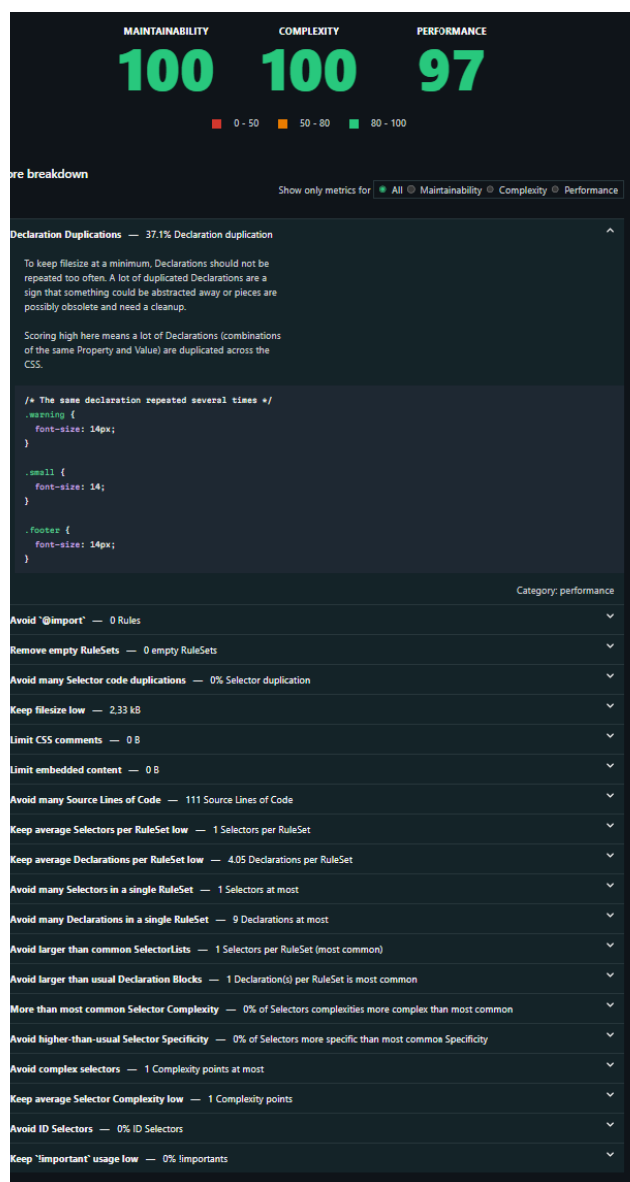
MAINTAINABILITY
100

COMPLEXITY
100

PERFORMANCE
97

0 - 50   50 - 80   80 - 100

re breakdown

Show only metrics for  All  Maintainability  Complexity  Performance

Declaration Duplications — 37.1% Declaration duplication

To keep filesize at a minimum, Declarations should not be repeated too often. A lot of duplicated Declarations are a sign that something could be abstracted away or pieces are possibly obsolete and need a cleanup.

Scoring high here means a lot of Declarations (combinations of the same Property and Value) are duplicated across the CSS.

/* The same declaration repeated several times */
.warning {
  font-size: 14px;
}

.small {
  font-size: 14;
}

.footer {
  font-size: 14px;
}

Category: performance

Avoid `@import` — 0 Rules

Remove empty RuleSets — 0 empty RuleSets

Avoid many Selector code duplications — 0% Selector duplication

Keep filesize low — 2,33 kB

Limit CSS comments — 0 B

Limit embedded content — 0 B

Avoid many Source Lines of Code — 111 Source Lines of Code

Keep average Selectors per RuleSet low — 1 Selectors per RuleSet

Keep average Declarations per RuleSet low — 4.05 Declarations per RuleSet

Avoid many Selectors in a single RuleSet — 1 Selectors at most

Avoid many Declarations in a single RuleSet — 9 Declarations at most

Avoid larger than common SelectorLists — 1 Selectors per RuleSet (most common)

Avoid larger than usual Declaration Blocks — 1 Declaration(s) per RuleSet is most common

More than most common Selector Complexity — 0% of Selectors complexities more complex than most common

Avoid higher-than-usual Selector Specificity — 0% of Selectors more specific than most common Specificity

Avoid complex selectors — 1 Complexity points at most

Keep average Selector Complexity low — 1 Complexity points

Avoid ID Selectors — 0% ID Selectors

Keep `!important` usage low — 0% !importants